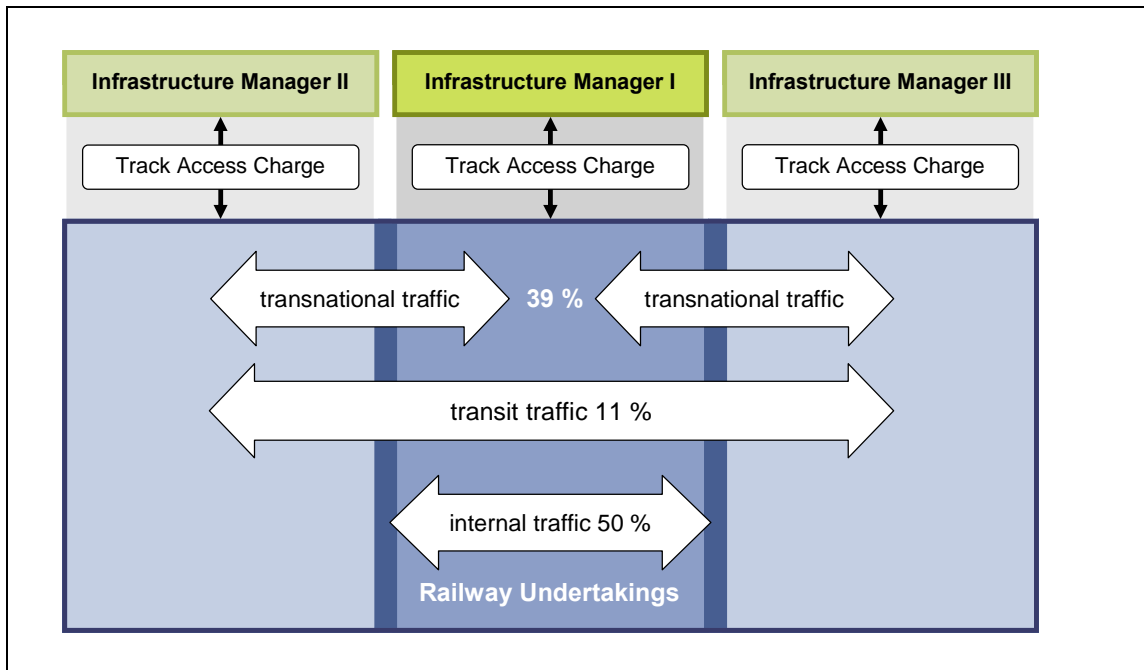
Infrastructure Manager II

Infrastructure Manager I

Infrastructure Manager III

Track Access Charge

Track Access Charge

Track Access Charge

transnational traffic

39 %

transnational traffic

transit traffic 11 %

internal traffic 50 %

Railway Undertakings